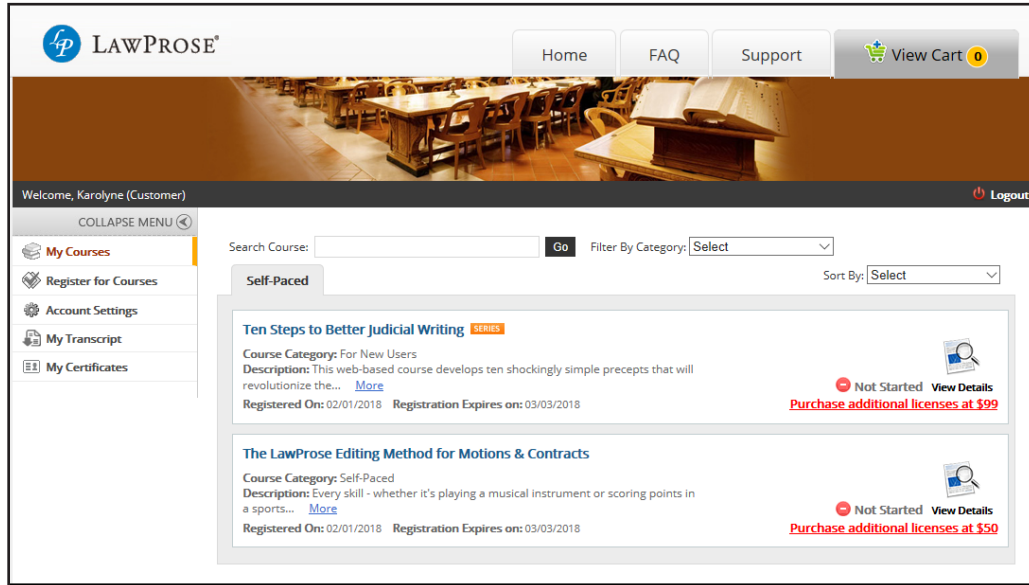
LP LAWPROSE®

Home FAQ Support View Cart 0

Welcome, Karolyne (Customer)

Logout

COLLAPSE MENU

My Courses
Register for Courses
Account Settings
My Transcript
My Certificates

Search Course: Go Filter By Category: Select

Self-Paced

Sort By: Select

Ten Steps to Better Judicial Writing SERIES
Course Category: For New Users
Description: This web-based course develops ten shockingly simple precepts that will revolutionize the... More
Registered On: 02/01/2018 Registration Expires on: 03/03/2018
Not Started View Details
Purchase additional licenses at $99

The LawProse Editing Method for Motions & Contracts
Course Category: Self-Paced
Description: Every skill - whether it's playing a musical instrument or scoring points in a sports... More
Registered On: 02/01/2018 Registration Expires on: 03/03/2018
Not Started View Details
Purchase additional licenses at $50